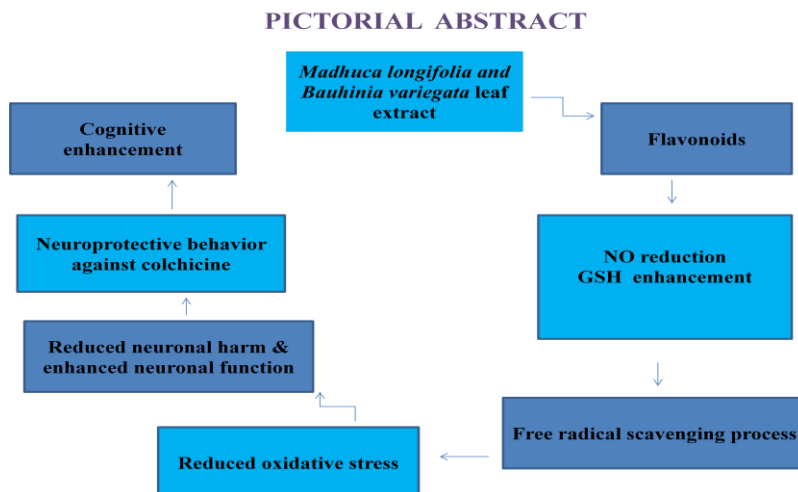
PICTORIAL ABSTRACT

Madhuca longifolia and Bauhinia variegata leaf extract

Flavonoids

NO reduction
GSH enhancement

Free radical scavenging process

Reduced oxidative stress

Reduced neuronal harm & enhanced neuronal function

Neuroprotective behavior against colchicine

Cognitive enhancement